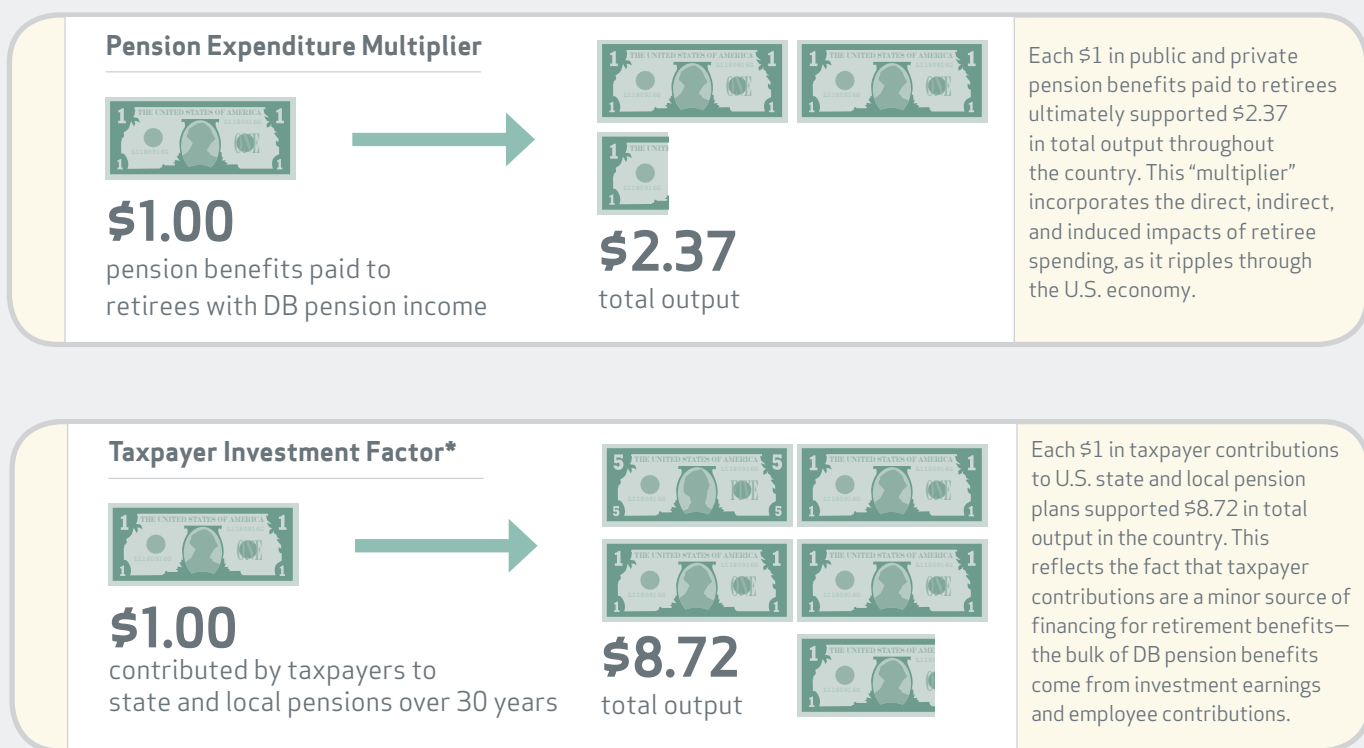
Pension Expenditure Multiplier

$1.00
pension benefits paid to retirees with DB pension income

$2.37
total output

Each $1 in public and private pension benefits paid to retirees ultimately supported $2.37 in total output throughout the country. This "multiplier" incorporates the direct, indirect, and induced impacts of retiree spending, as it ripples through the U.S. economy.

Taxpayer Investment Factor*

$1.00
contributed by taxpayers to state and local pensions over 30 years

$8.72
total output

Each $1 in taxpayer contributions to U.S. state and local pension plans supported $8.72 in total output in the country. This reflects the fact that taxpayer contributions are a minor source of financing for retirement benefits—the bulk of DB pension benefits come from investment earnings and employee contributions.